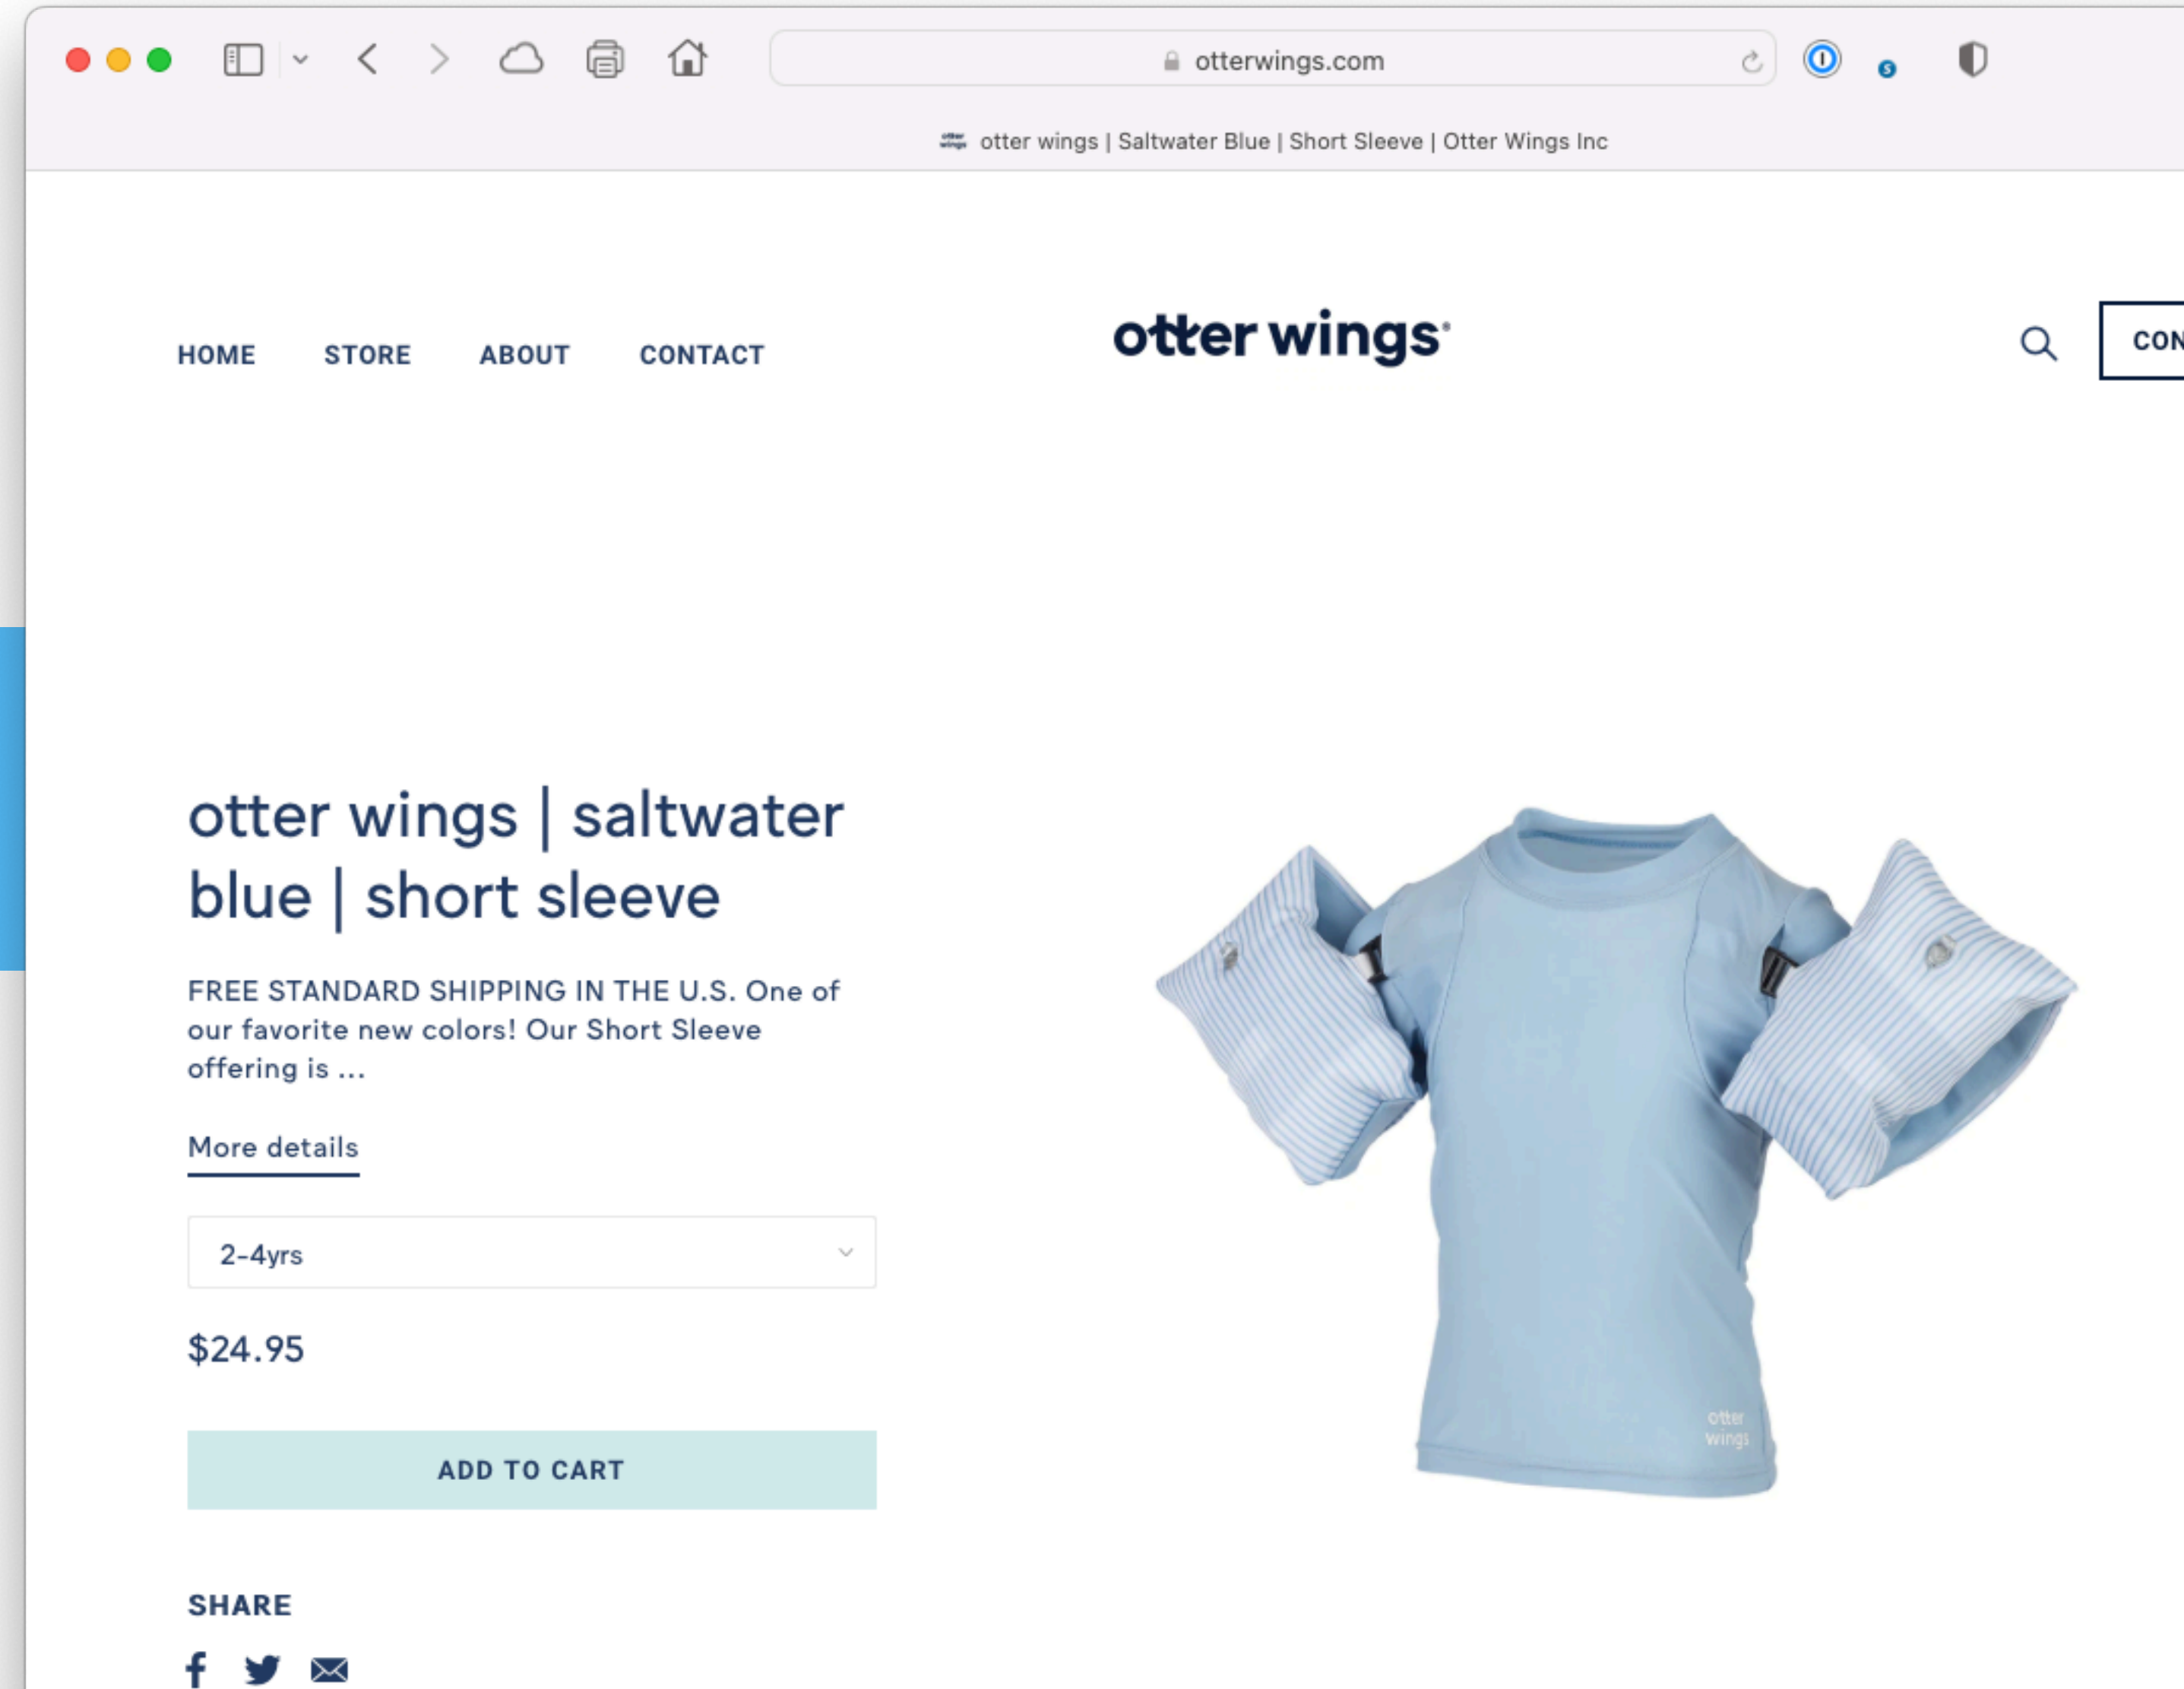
otterwings.com

otter wings | Saltwater Blue | Short Sleeve | Otter Wings Inc

HOME STORE ABOUT CONTACT

otter wings

CON

otter wings | saltwater blue | short sleeve

FREE STANDARD SHIPPING IN THE U.S. One of our favorite new colors! Our Short Sleeve offering is ...

More details

2-4yrs

$24.95

ADD TO CART

SHARE

otter wings